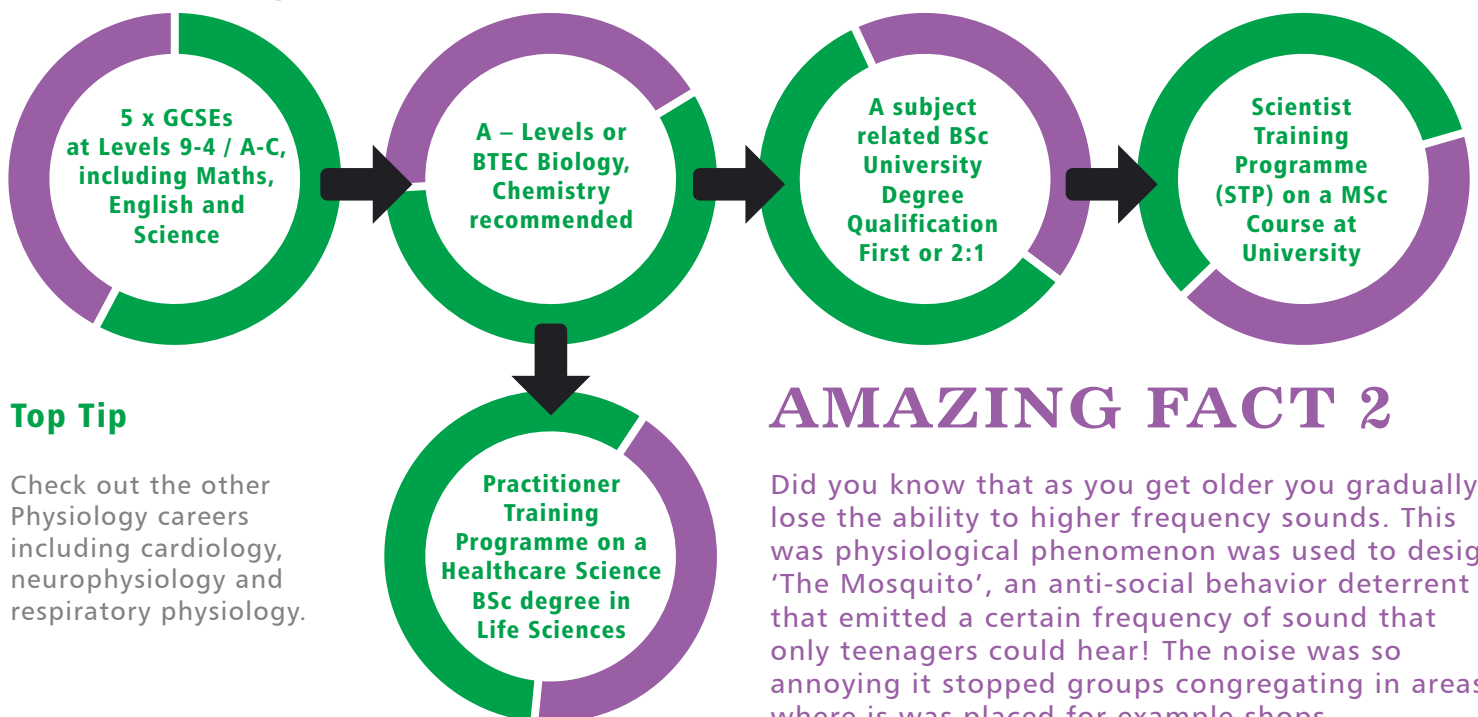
5 x GCSEs at Levels 9-4 / A-C, including Maths, English and Science

A – Levels or BTEC Biology, Chemistry recommended

A subject related BSc University Degree Qualification First or 2:1

Scientist Training Programme (STP) on a MSc Course at University

Practitioner Training Programme on a Healthcare Science BSc degree in Life Sciences

Top Tip

Check out the other Physiology careers including cardiology, neurophysiology and respiratory physiology.

AMAZING FACT 2

Did you know that as you get older you gradually lose the ability to higher frequency sounds. This was physiological phenomenon was used to desig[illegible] 'The Mosquito', an anti-social behavior deterrent that emitted a certain frequency of sound that only teenagers could hear! The noise was so annoying it stopped groups congregating in area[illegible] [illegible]